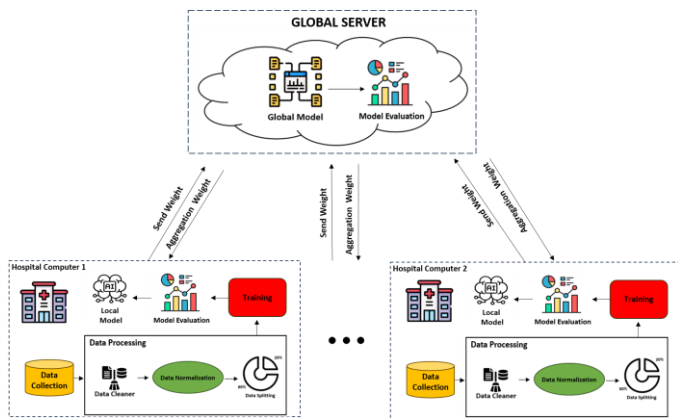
GLOBAL SERVER

Global Model

Model Evaluation

Send Weight

Aggregation Weight

Send Weight

Aggregation Weight

Send Weight

Aggregation Weight

Hospital Computer 1

AI

Local Model

Model Evaluation

Training

Data Processing

Data Collection

Data Cleaner

Data Normalization

20%

80%

Data Splitting

Hospital Computer 2

AI

Local Model

Model Evaluation

Training

Data Processing

Data Collection

Data Cleaner

Data Normalization

20%

80%

Data Splitting